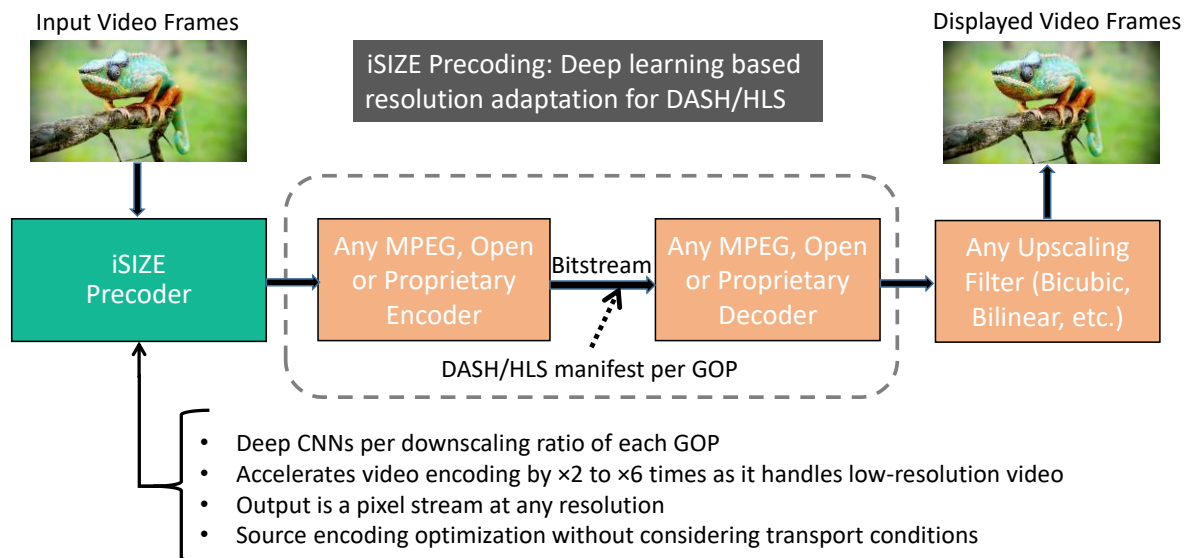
Input Video Frames

iSIZE Precoding: Deep learning based resolution adaptation for DASH/HLS

Displayed Video Frames

iSIZE Precoder

Any MPEG, Open or Proprietary Encoder

Bitstream

Any MPEG, Open or Proprietary Decoder

Any Upscaling Filter (Bicubic, Bilinear, etc.)

DASH/HLS manifest per GOP

- Deep CNNs per downscaling ratio of each GOP
- Accelerates video encoding by ×2 to ×6 times as it handles low-resolution video
- Output is a pixel stream at any resolution
- Source encoding optimization without considering transport conditions